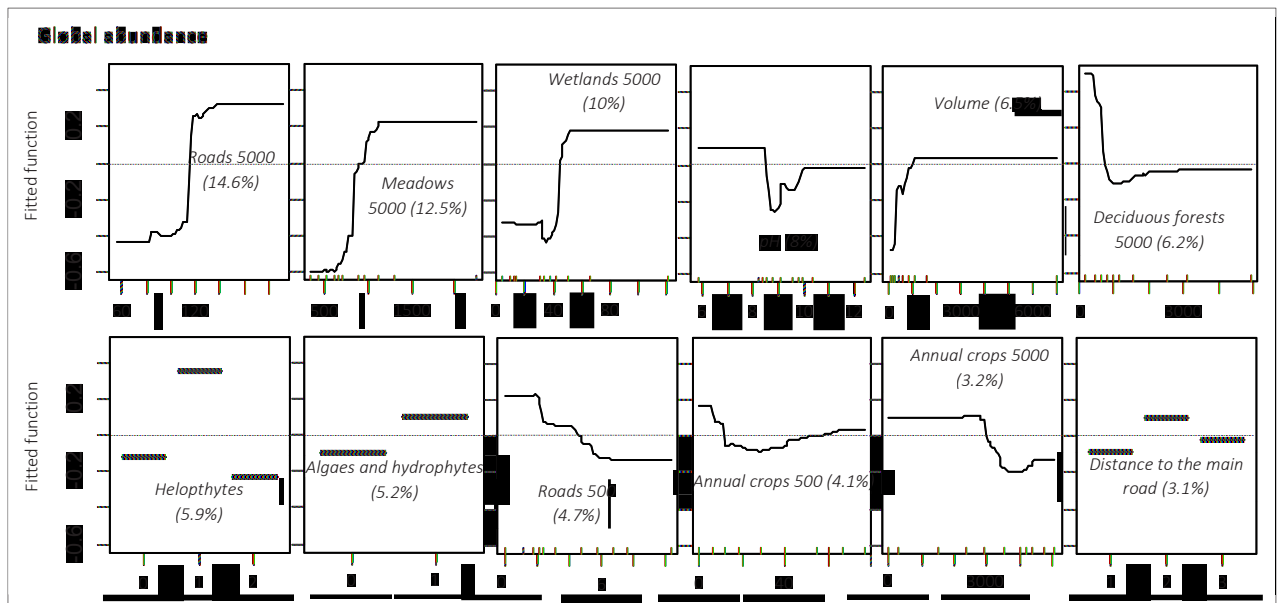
Global abundance

Fitted function

0.2
-0.2
-0.6

Roads 5000 (14.6%)

60 120

Meadows 5000 (12.5%)

500 1500

Wetlands 5000 (10%)

40 80

pH (8%)

10

Volume (6.5%)

5000 15000

Deciduous forests 5000 (6.2%)

4000

Fitted function

0.2
-0.2
-0.6

Helophytes (5.9%)

Algaes and hydrophytes (5.2%)

Roads 500 (4.7%)

Annual crops 500 (4.1%)

Annual crops 5000 (3.2%)

3000

Distance to the main road (3.1%)